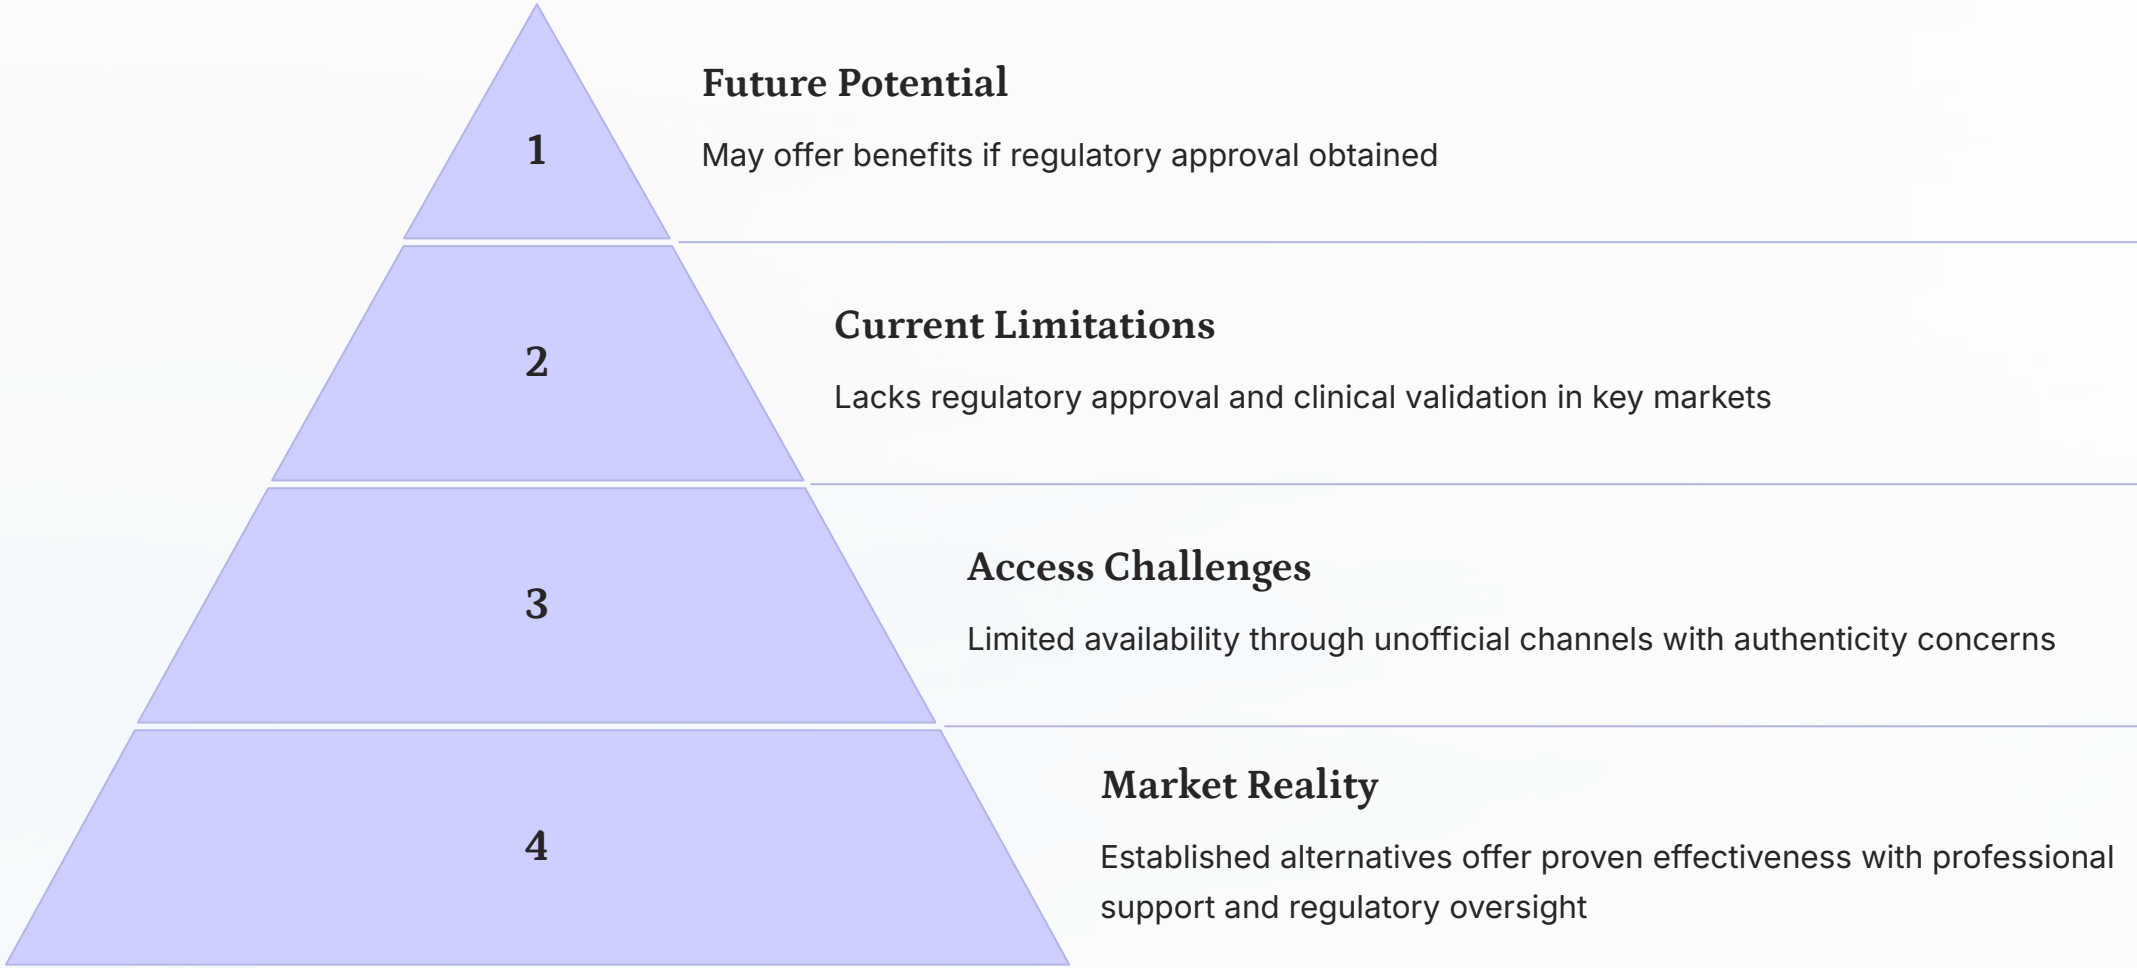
1

Future Potential

May offer benefits if regulatory approval obtained

2

Current Limitations

Lacks regulatory approval and clinical validation in key markets

3

Access Challenges

Limited availability through unofficial channels with authenticity concerns

4

Market Reality

Established alternatives offer proven effectiveness with professional support and regulatory oversight